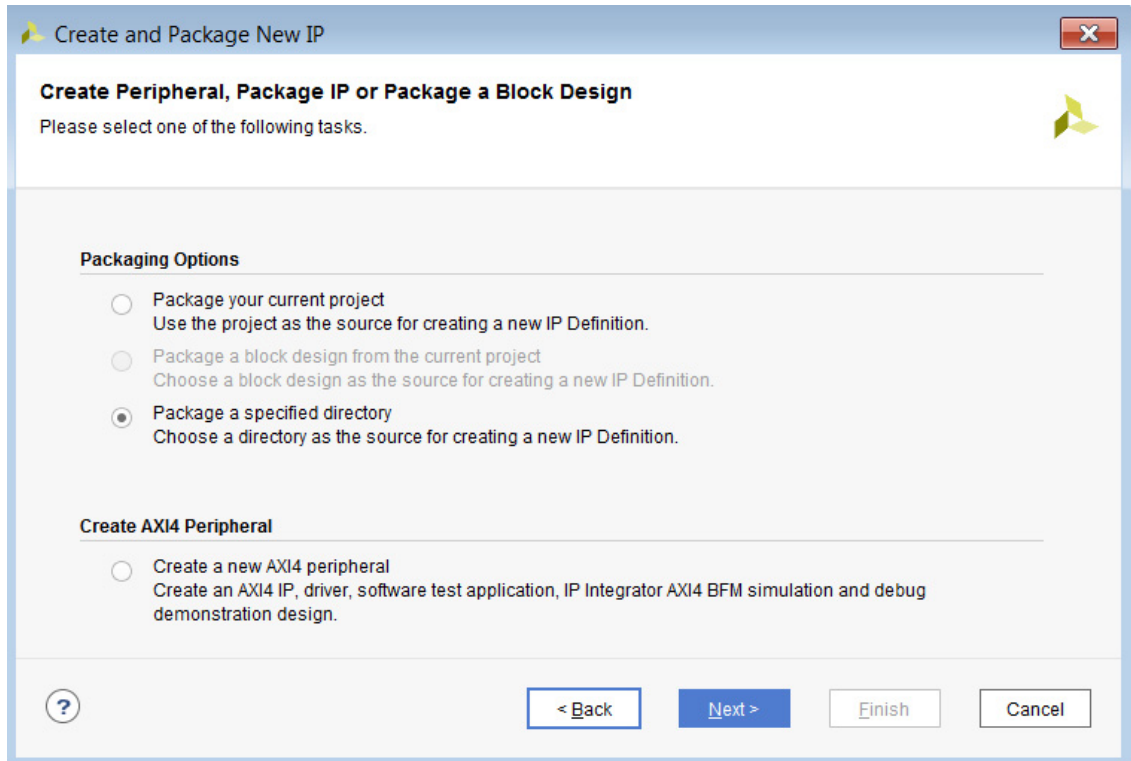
Create and Package New IP

Create Peripheral, Package IP or Package a Block Design

Please select one of the following tasks.

Packaging Options

Package your current project
Use the project as the source for creating a new IP Definition.

Package a block design from the current project
Choose a block design as the source for creating a new IP Definition.

Package a specified directory
Choose a directory as the source for creating a new IP Definition.

Create AXI4 Peripheral

Create a new AXI4 peripheral
Create an AXI4 IP, driver, software test application, IP Integrator AXI4 BFM simulation and debug demonstration design.

?

< Back

Next >

Finish

Cancel